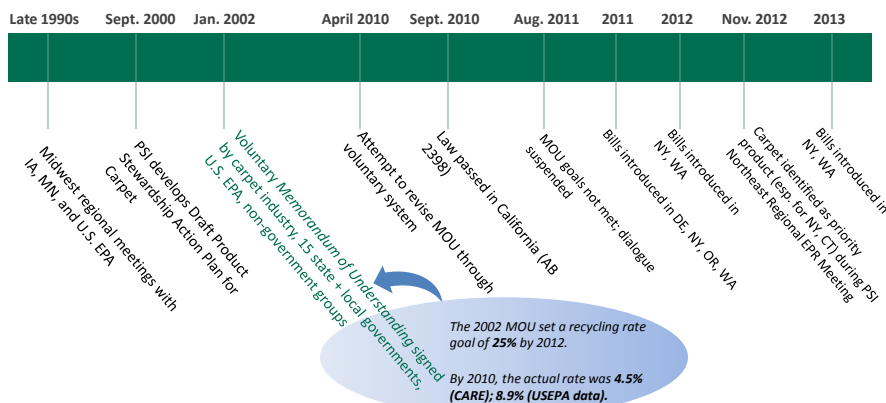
Late 1990s | Sept. 2000 | Jan. 2002 | April 2010 | Sept. 2010 | Aug. 2011 | 2011 | 2012 | Nov. 2012 | 2013

Midwest regional meetings with IA, MN, and U.S. EPA

PSI develops Draft Product Stewardship Action Plan for Carpet

Voluntary Memorandum of Understanding signed by carpet industry, 15 state + local governments, U.S. EPA, non-government groups

Attempt to revise MOU through voluntary system

Law passed in California (AB 2398)

MOU goals not met; dialogue suspended

Bills introduced in DE, NY, OR, WA

Bills introduced in NY, WA

Carpet identified as priority product (esp. for NY, CT) during PSI Northeast Regional EPR Meeting

Bills introduced in NY, WA

The 2002 MOU set a recycling rate goal of **25%** by 2012.

By 2010, the actual rate was **4.5% (CARE); 8.9% (USEPA data).**